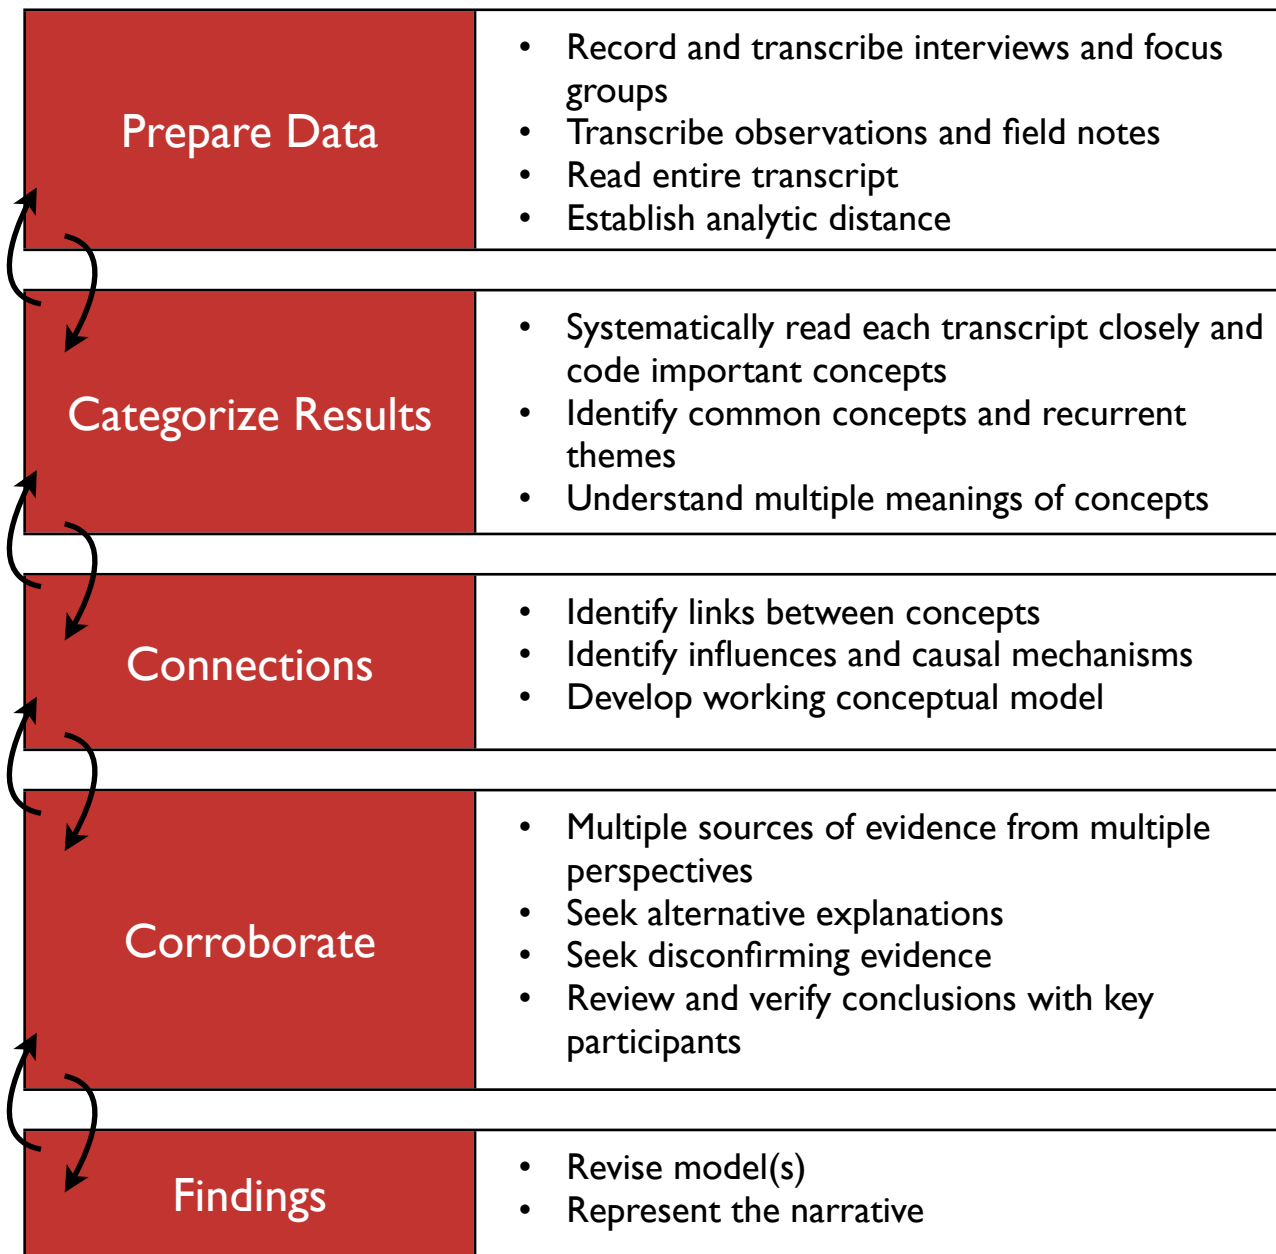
| | |
|---|---|
| Prepare Data | • Record and transcribe interviews and focus groups<br>• Transcribe observations and field notes<br>• Read entire transcript<br>• Establish analytic distance |
| Categorize Results | • Systematically read each transcript closely and code important concepts<br>• Identify common concepts and recurrent themes<br>• Understand multiple meanings of concepts |
| Connections | • Identify links between concepts<br>• Identify influences and causal mechanisms<br>• Develop working conceptual model |
| Corroborate | • Multiple sources of evidence from multiple perspectives<br>• Seek alternative explanations<br>• Seek disconfirming evidence<br>• Review and verify conclusions with key participants |
| Findings | • Revise model(s)<br>• Represent the narrative |